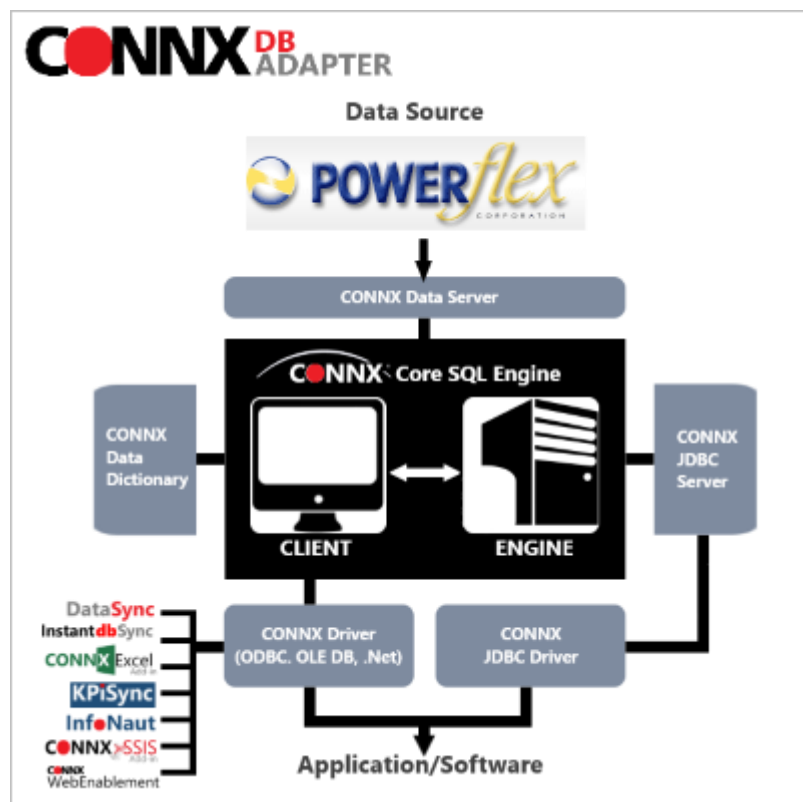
CONNX DB ADAPTER

Data Source

POWERflex CORPORATION

CONNX Data Server

CONNX Core SQL Engine

CONNX Data Dictionary

CLIENT

ENGINE

CONNX JDBC Server

DataSync
InstantdbSync
CONNX Excel Add-in
KPiSync
InfoNaut
CONNX SSIS Add-in
CONNX WebEnablement

CONNX Driver (ODBC. OLE DB, .Net)

CONNX JDBC Driver

Application/Software